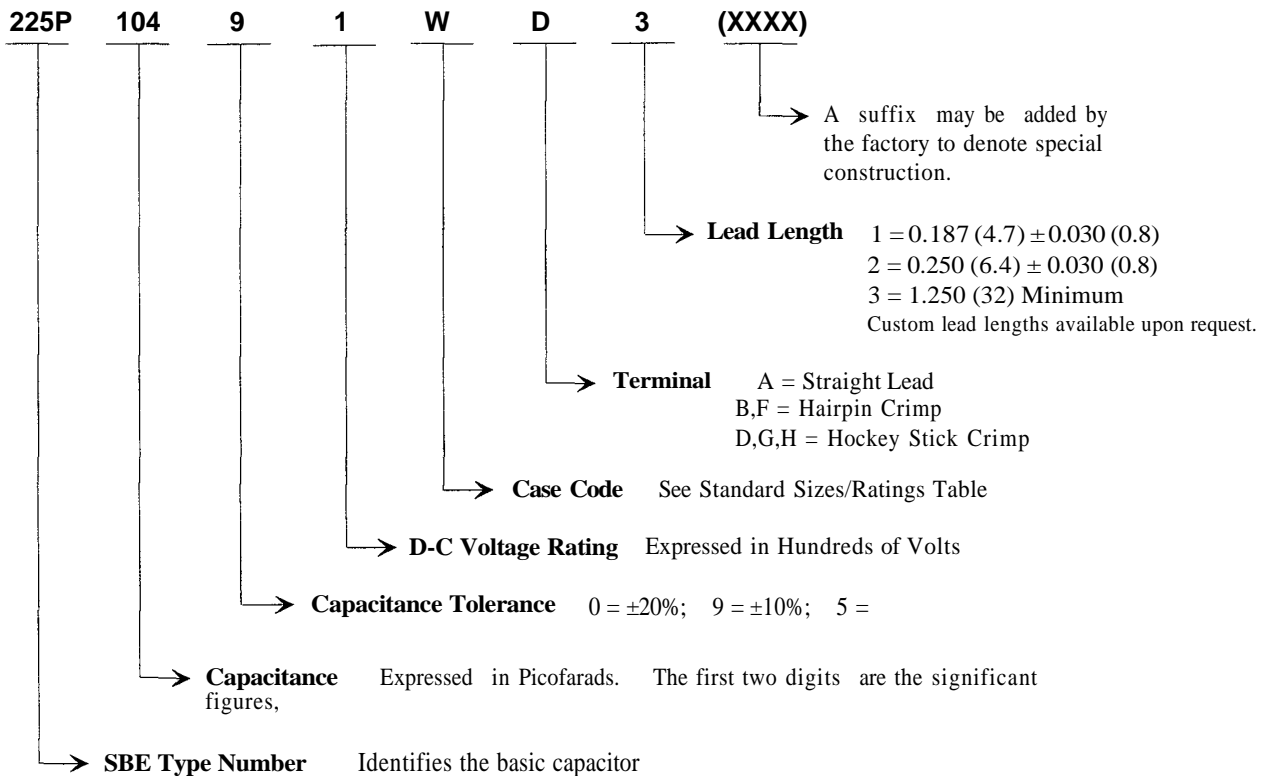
225P 104 9 1 W D 3 (XXXX)

A suffix may be added by the factory to denote special construction.

**Lead Length** $1 = 0.187\ (4.7) \pm 0.030\ (0.8)$
$2 = 0.250\ (6.4) \pm 0.030\ (0.8)$
$3 = 1.250\ (32)$ Minimum
Custom lead lengths available upon request.

**Terminal** A = Straight Lead
B,F = Hairpin Crimp
D,G,H = Hockey Stick Crimp

**Case Code** See Standard Sizes/Ratings Table

**D-C Voltage Rating** Expressed in Hundreds of Volts

**Capacitance Tolerance** $0 = \pm 20\%$; $9 = \pm 10\%$; 5 =

**Capacitance** Expressed in Picofarads. The first two digits are the significant figures,

**SBE Type Number** Identifies the basic capacitor